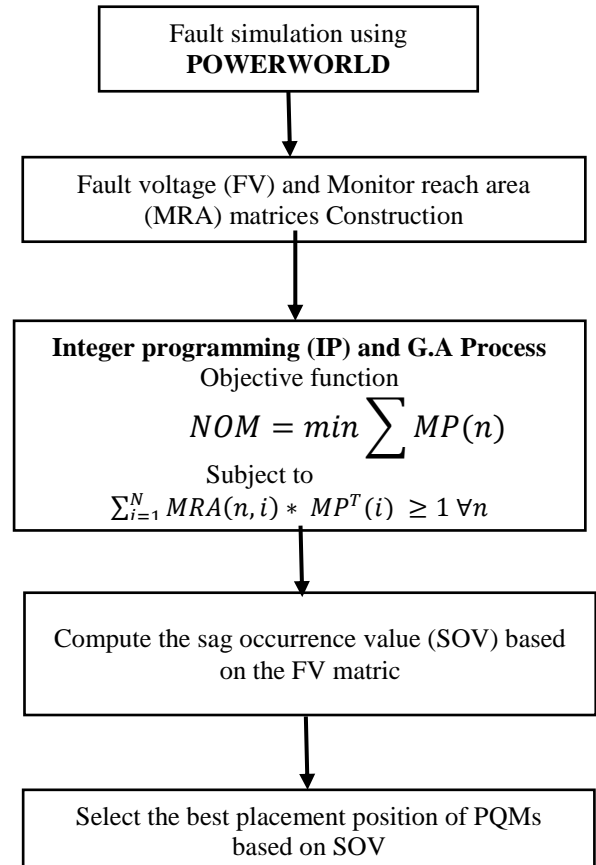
Fault simulation using **POWERWORLD**

Fault voltage (FV) and Monitor reach area (MRA) matrices Construction

**Integer programming (IP) and G.A Process**
Objective function
$NOM = min \sum MP(n)$
Subject to
$\sum_{i=1}^{N} MRA(n,i) * MP^{T}(i) \geq 1 \; \forall n$

Compute the sag occurrence value (SOV) based on the FV matric

Select the best placement position of PQMs based on SOV